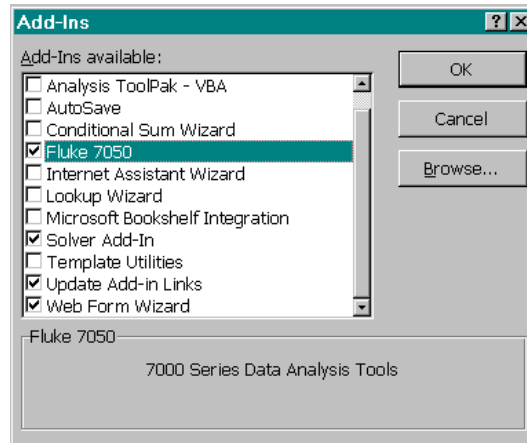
Add-Ins

?

Add-Ins available:

Analysis ToolPak - VBA
AutoSave
Conditional Sum Wizard
Fluke 7050
Internet Assistant Wizard
Lookup Wizard
Microsoft Bookshelf Integration
Solver Add-In
Template Utilities
Update Add-in Links
Web Form Wizard

OK

Cancel

Browse...

Fluke 7050

7000 Series Data Analysis Tools